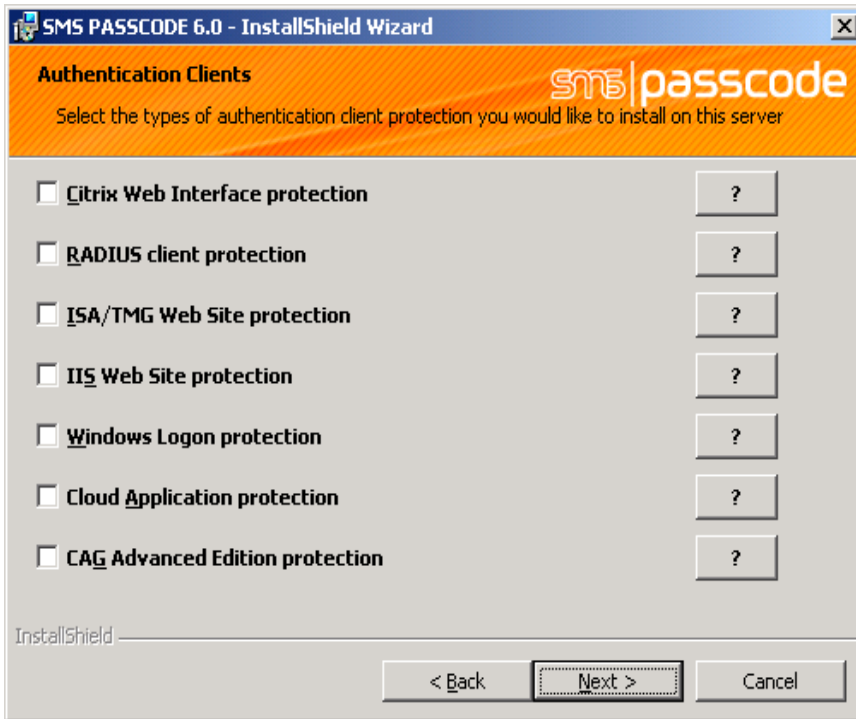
SMS PASSCODE 6.0 - InstallShield Wizard

Authentication Clients

sms|passcode

Select the types of authentication client protection you would like to install on this server

Citrix Web Interface protection ?

RADIUS client protection ?

ISA/TMG Web Site protection ?

IIS Web Site protection ?

Windows Logon protection ?

Cloud Application protection ?

CAG Advanced Edition protection ?

InstallShield

< Back Next > Cancel